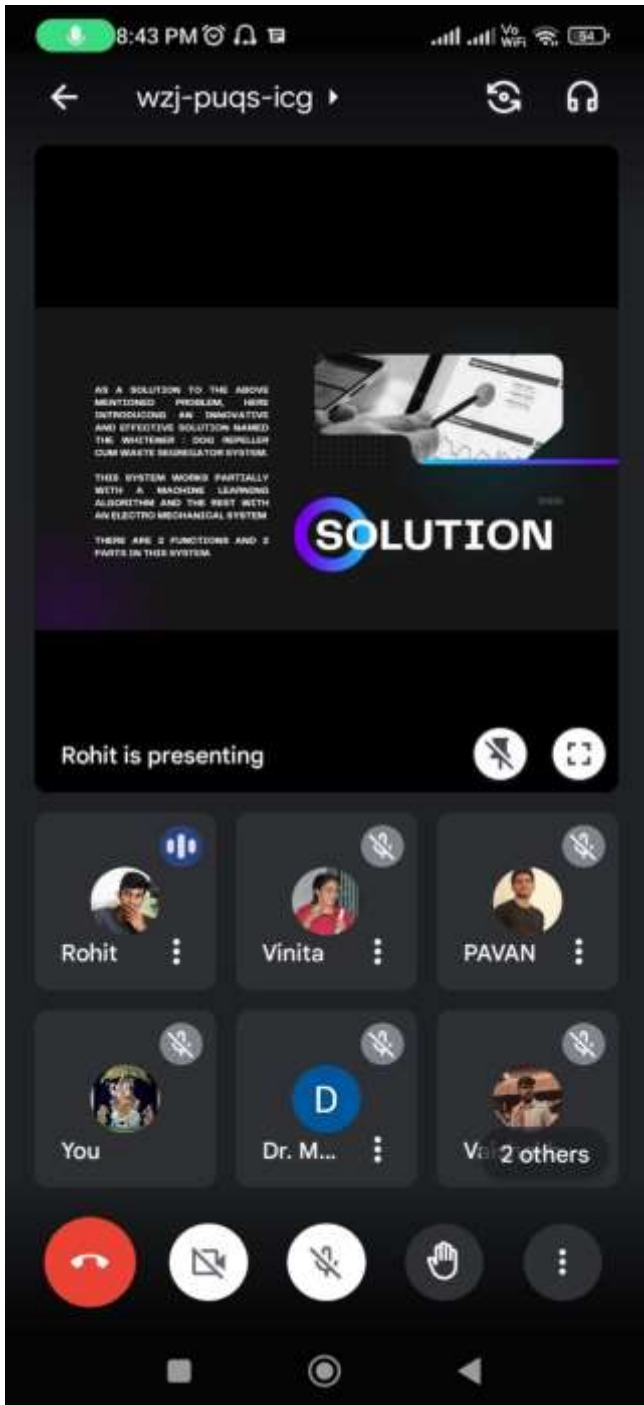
8:43 PM

Vo WiFi 84

wzj-puqs-icg

AS A SOLUTION TO THE ABOVE MENTIONED PROBLEM, HERE INTRODUCING AN INNOVATIVE AND EFFECTIVE SOLUTION NAMED THE WHITENER : DOG REPELLER CUM WASTE SEGREGATOR SYSTEM.

THIS SYSTEM WORKS PARTIALLY WITH A MACHINE LEARNING ALGORITHM AND THE REST WITH AN ELECTRO MECHANICAL SYSTEM.

THERE ARE 2 FUNCTIONS AND 2 PARTS IN THIS SYSTEM.

SOLUTION

Rohit is presenting

Rohit

Vinita

PAVAN

You

D

Dr. M...

Va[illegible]

2 others